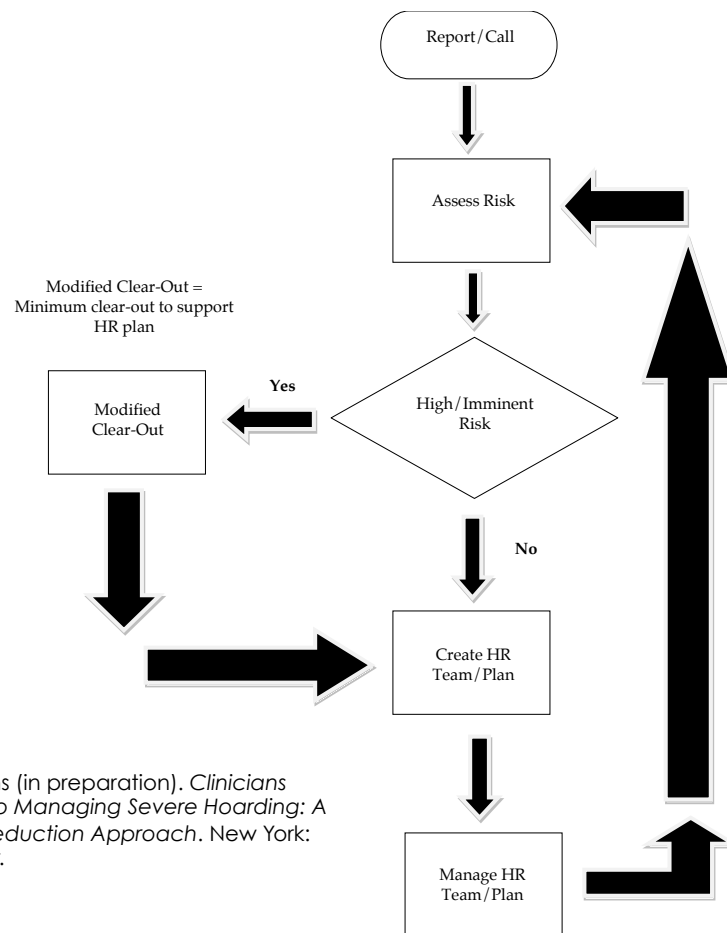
Report/Call

Assess Risk

Modified Clear-Out = Minimum clear-out to support HR plan

Yes

Modified Clear-Out

High/Imminent Risk

No

Create HR Team/Plan

s (in preparation). *Clinicians* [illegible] *o Managing Severe Hoarding: A* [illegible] *eduction Approach*. New York: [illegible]

Manage HR Team/Plan